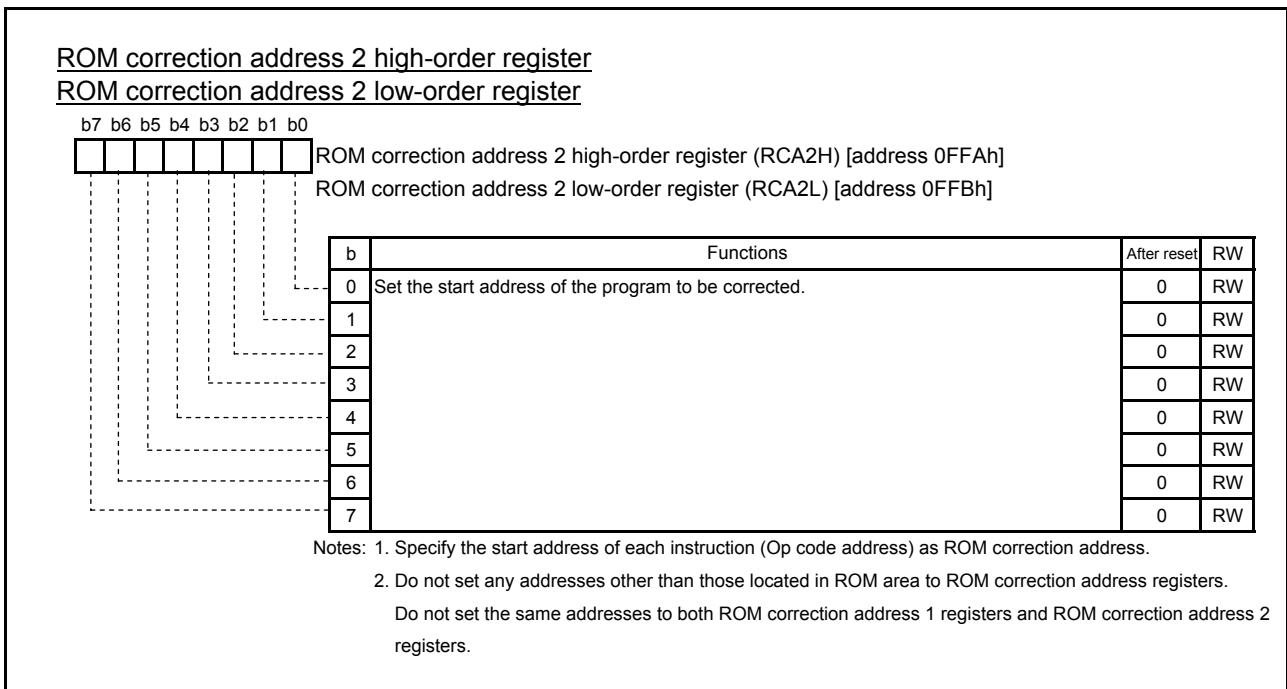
ROM correction address 2 high-order register
ROM correction address 2 low-order register

b7 b6 b5 b4 b3 b2 b1 b0

ROM correction address 2 high-order register (RCA2H) [address 0FFAh]
ROM correction address 2 low-order register (RCA2L) [address 0FFBh]

| b | Functions | After reset | RW |
|---|---|---|---|
| 0 | Set the start address of the program to be corrected. | 0 | RW |
| 1 | | 0 | RW |
| 2 | | 0 | RW |
| 3 | | 0 | RW |
| 4 | | 0 | RW |
| 5 | | 0 | RW |
| 6 | | 0 | RW |
| 7 | | 0 | RW |

Notes: 1. Specify the start address of each instruction (Op code address) as ROM correction address.
2. Do not set any addresses other than those located in ROM area to ROM correction address registers. Do not set the same addresses to both ROM correction address 1 registers and ROM correction address 2 registers.